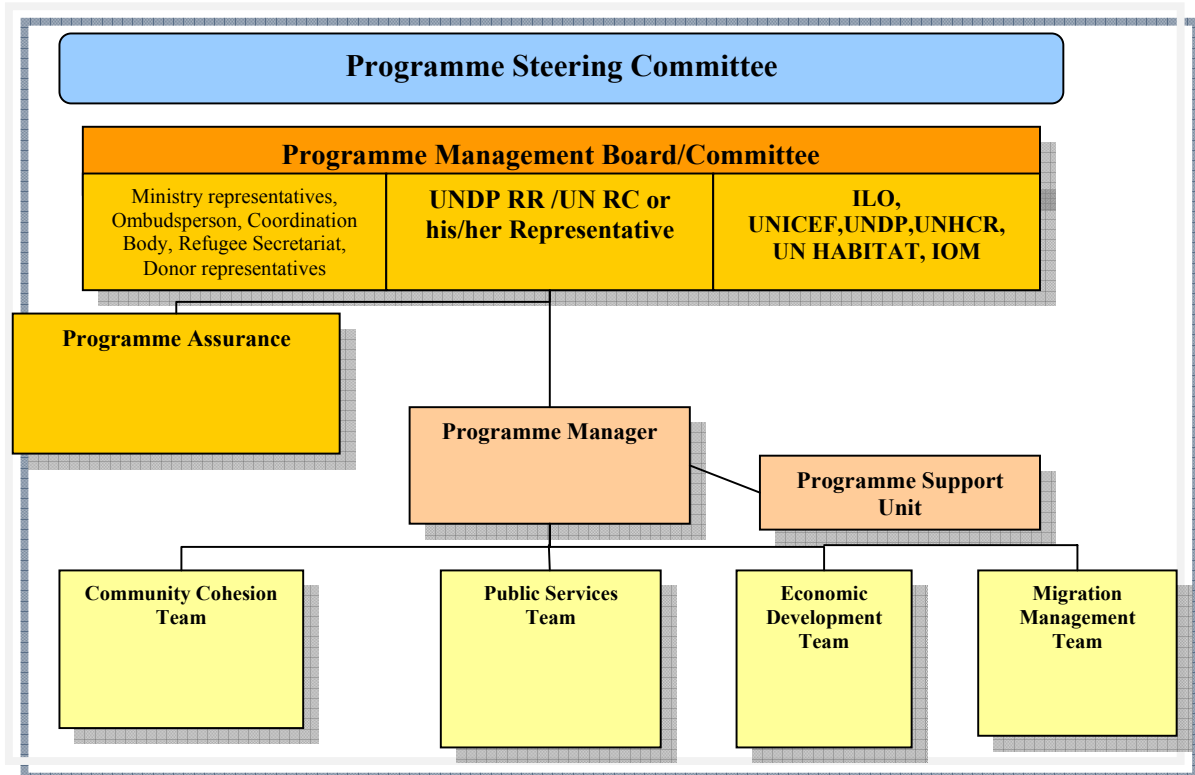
Programme Steering Committee

Programme Management Board/Committee

Ministry representatives, Ombudsperson, Coordination Body, Refugee Secretariat, Donor representatives

UNDP RR /UN RC or his/her Representative

ILO, UNICEF,UNDP,UNHCR, UN HABITAT, IOM

Programme Assurance

Programme Manager

Programme Support Unit

Community Cohesion Team

Public Services Team

Economic Development Team

Migration Management Team